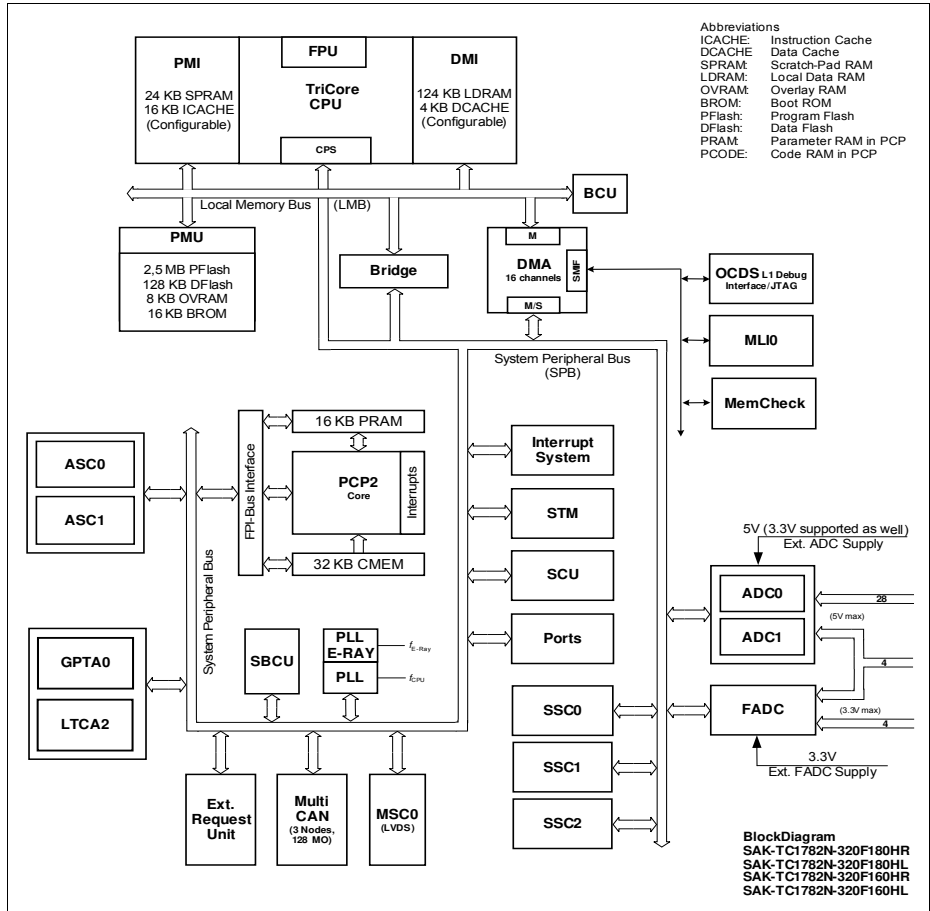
Abbreviations
ICACHE: Instruction Cache
DCACHE: Data Cache
SPRAM: Scratch-Pad RAM
LDRAM: Local Data RAM
OVRAM: Overlay RAM
BROM: Boot ROM
PFlash: Program Flash
DFlash: Data Flash
PRAM: Parameter RAM in PCP
PCODE: Code RAM in PCP

PMI
24 KB SPRAM
16 KB ICACHE
(Configurable)

FPU

TriCore
CPU

CPS

DMI
124 KB LDRAM
4 KB DCACHE
(Configurable)

BCU

Local Memory Bus (LMB)

PMU
2,5 MB PFlash
128 KB DFlash
8 KB OVRAM
16 KB BROM

Bridge

M
DMA
16 channels
SMIF
M/S

OCDS L1 Debug
Interface/JTAG

MLI0

MemCheck

System Peripheral Bus
(SPB)

ASC0

ASC1

FPI-Bus Interface

16 KB PRAM

PCP2
Core

Interrupts

32 KB CMEM

System Peripheral Bus

Interrupt
System

STM

SCU

Ports

5V (3.3V supported as well)
Ext. ADC Supply

ADC0

ADC1

28

(5V max)

4

FADC

(3.3V max)

4

3.3V
Ext. FADC Supply

GPTA0

LTCA2

SBCU

PLL
E-RAY

PLL

$f_{E-Ray}$

$f_{CPU}$

SSC0

SSC1

SSC2

Ext.
Request
Unit

Multi
CAN
(3 Nodes,
128 MO)

MSC0
(LVDS)

BlockDiagram
SAK-TC1782N-320F180HR
SAK-TC1782N-320F180HL
SAK-TC1782N-320F160HR
SAK-TC1782N-320F160HL